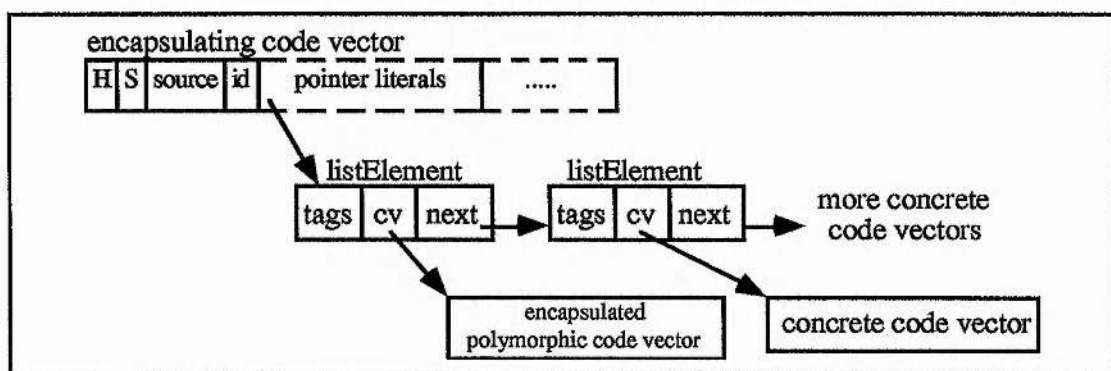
encapsulating code vector

| H | S | source | id | pointer literals | ..... |
|---|---|---|---|---|---|

listElement

| tags | cv | next |
|---|---|---|

listElement

| tags | cv | next |
|---|---|---|

more concrete code vectors

encapsulated polymorphic code vector

concrete code vector